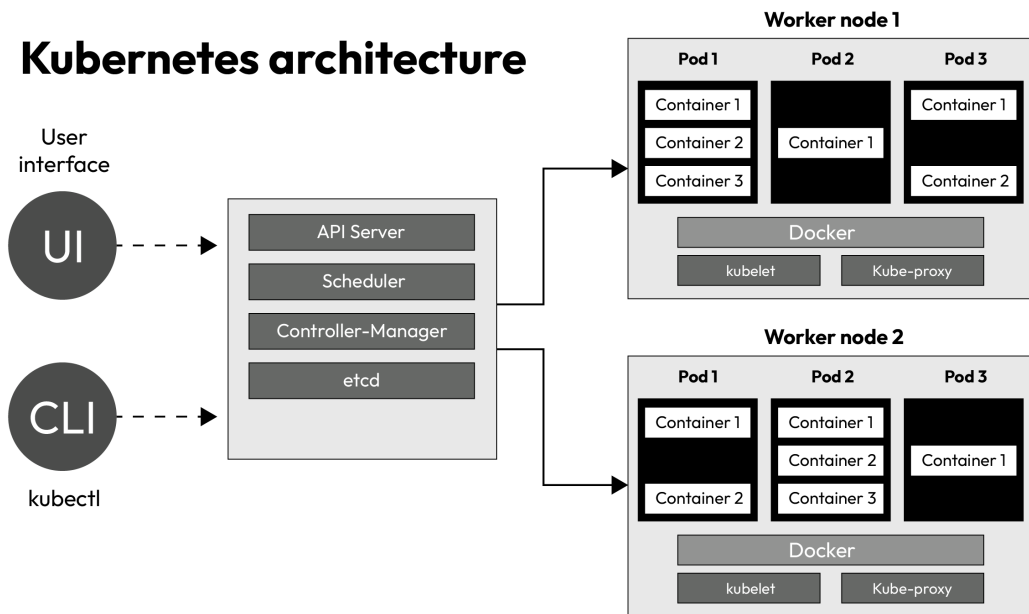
Kubernetes architecture

User interface

UI

CLI

kubectl

API Server

Scheduler

Controller-Manager

etcd

Worker node 1

Pod 1

Pod 2

Pod 3

Container 1

Container 2

Container 3

Container 1

Container 1

Container 2

Docker

kubelet

Kube-proxy

Worker node 2

Pod 1

Pod 2

Pod 3

Container 1

Container 2

Container 1

Container 2

Container 3

Container 1

Docker

kubelet

Kube-proxy